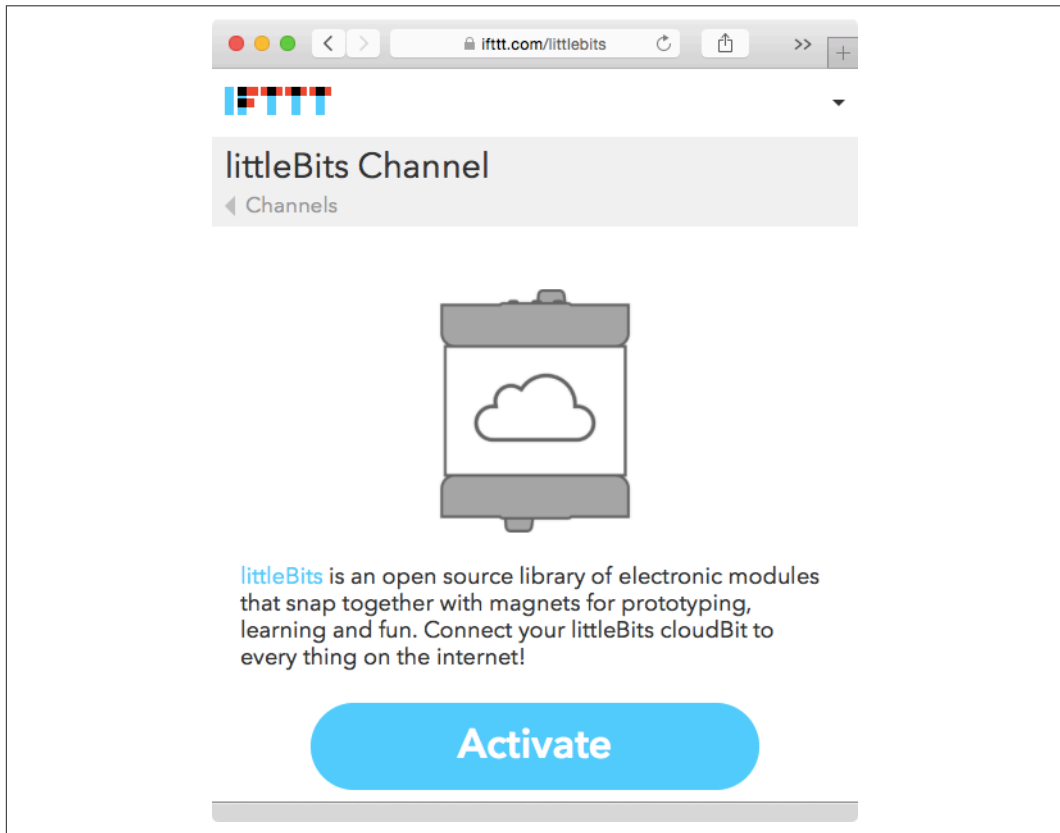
ifttt.com/littlebits

IFTTT

littleBits Channel

Channels

littleBits is an open source library of electronic modules that snap together with magnets for prototyping, learning and fun. Connect your littleBits cloudBit to every thing on the internet!

Activate